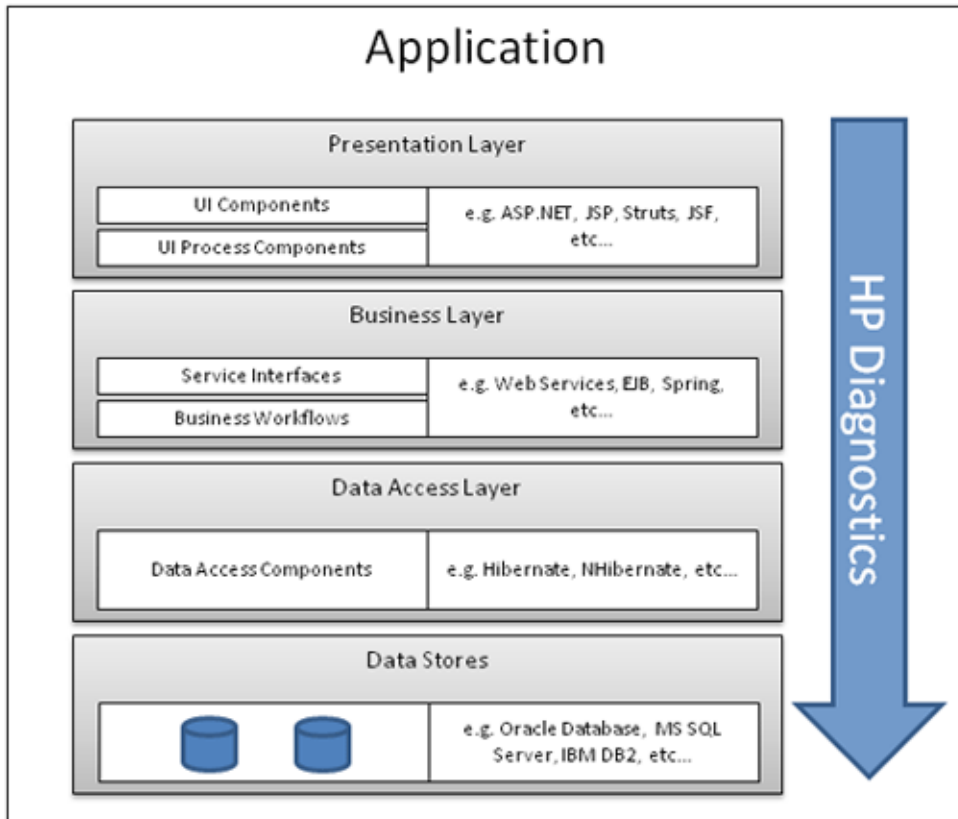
Application

Presentation Layer

UI Components

UI Process Components

e.g. ASP.NET, JSP, Struts, JSF, etc...

Business Layer

Service Interfaces

Business Workflows

e.g. Web Services, EJB, Spring, etc...

Data Access Layer

Data Access Components

e.g. Hibernate, NHibernate, etc...

Data Stores

e.g. Oracle Database, MS SQL Server, IBM DB2, etc...

HP Diagnostics